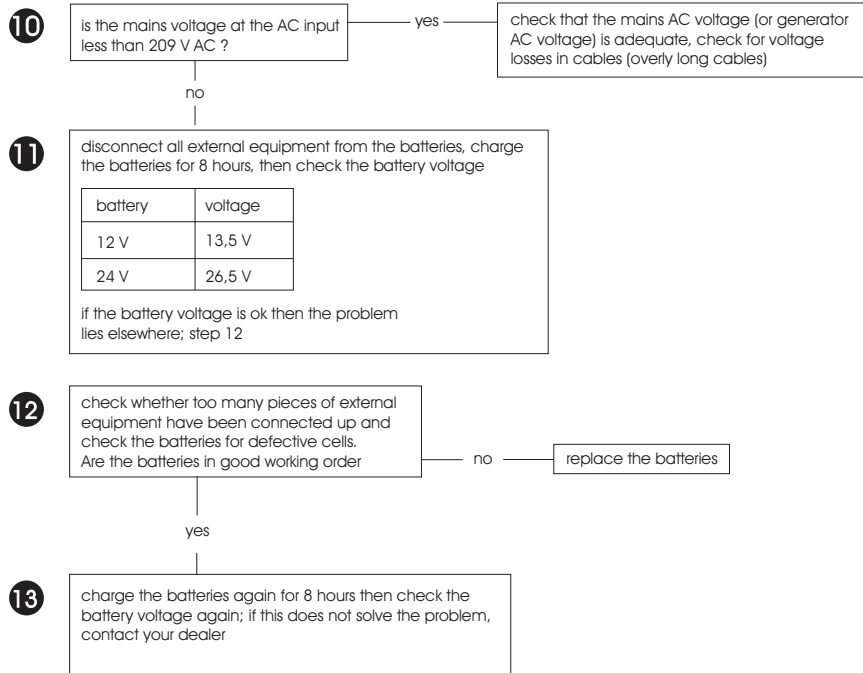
10

is the mains voltage at the AC input less than 209 V AC ?

yes

check that the mains AC voltage (or generator AC voltage) is adequate, check for voltage losses in cables (overly long cables)

no

11

disconnect all external equipment from the batteries, charge the batteries for 8 hours, then check the battery voltage

| battery | voltage |
|---|---|
| 12 V | 13,5 V |
| 24 V | 26,5 V |

if the battery voltage is ok then the problem lies elsewhere; step 12

12

check whether too many pieces of external equipment have been connected up and check the batteries for defective cells. Are the batteries in good working order

no

replace the batteries

yes

13

charge the batteries again for 8 hours then check the battery voltage again; if this does not solve the problem, contact your dealer